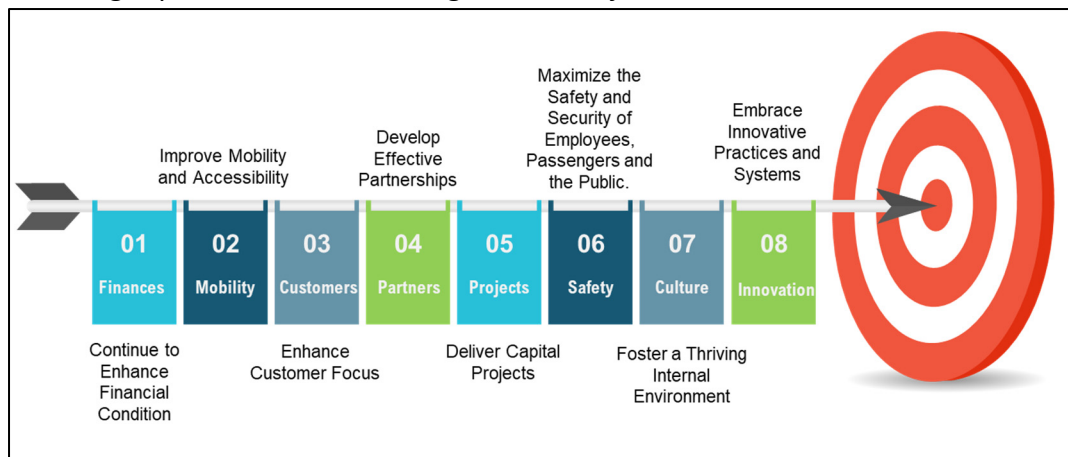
Improve Mobility and Accessibility

Develop Effective Partnerships

Maximize the Safety and Security of Employees, Passengers and the Public.

Embrace Innovative Practices and Systems

01 Finances

02 Mobility

03 Customers

04 Partners

05 Projects

06 Safety

07 Culture

08 Innovation

Continue to Enhance Financial Condition

Enhance Customer Focus

Deliver Capital Projects

Foster a Thriving Internal Environment